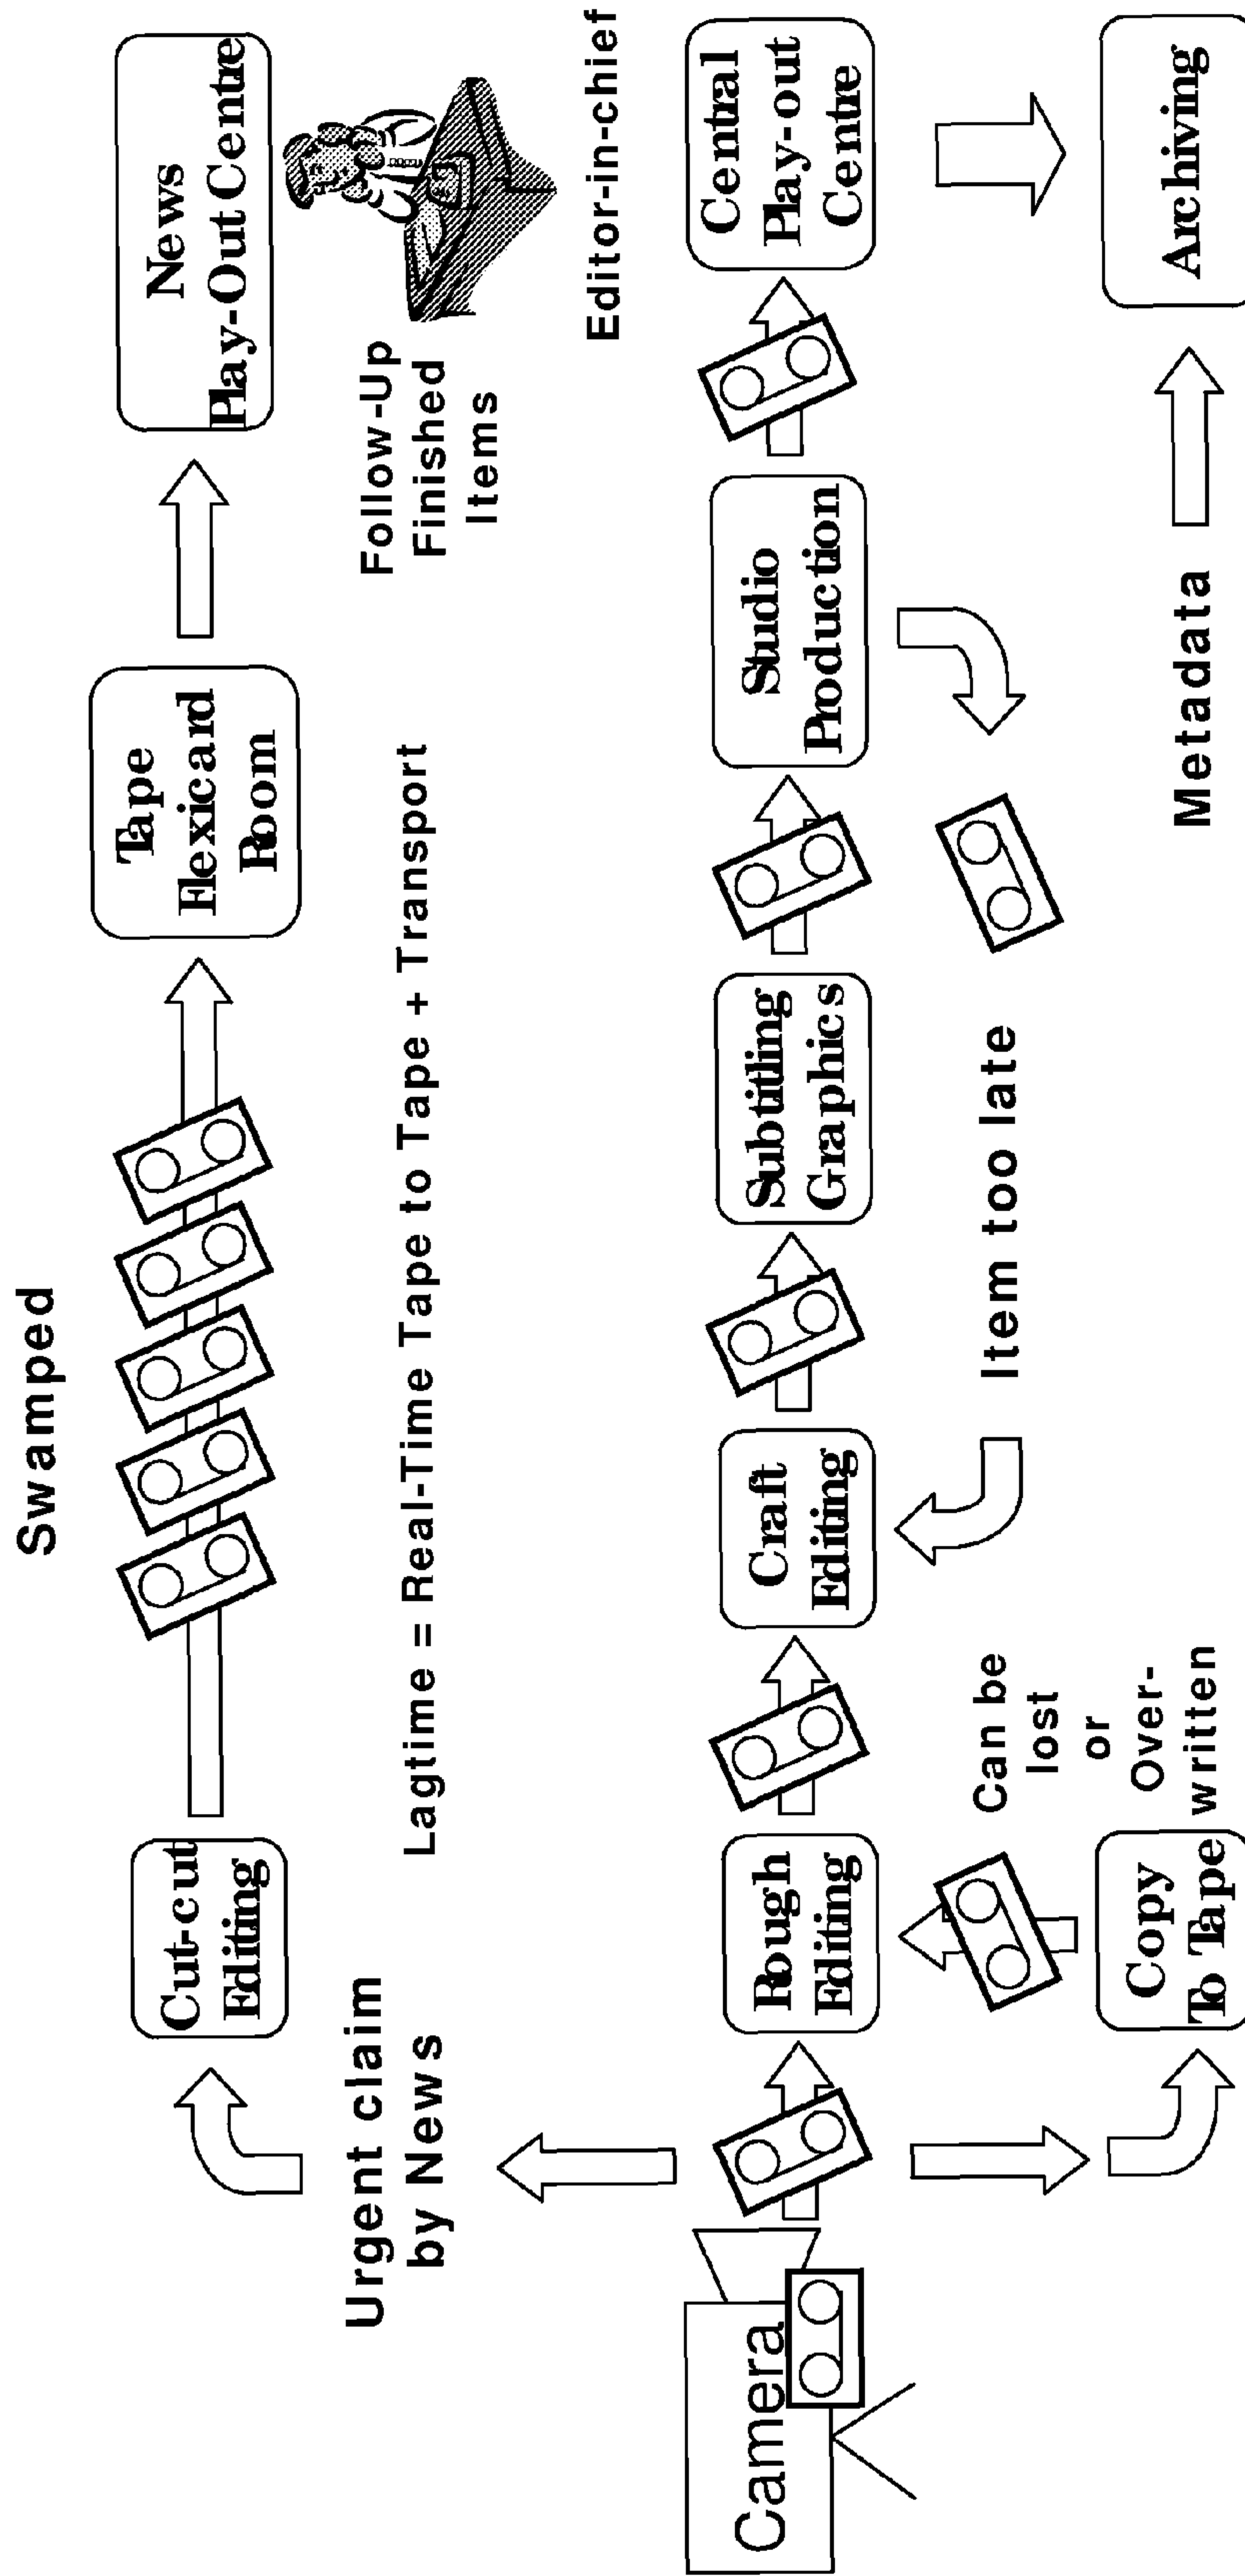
Swamped

Urgent claim by News

Cut-cut Editing

Tape Flexicard Room

News Play-Out Centre

Follow-Up Finished Items

Editor-in-chief

Lagtime = Real-Time Tape to Tape + Transport

Camera

Rough Editing

Craft Editing

Subtitling Graphics

Studio Production

Central Play-out Centre

Item too late

Can be lost or Over-written

Copy To Tape

Metadata

Archiving